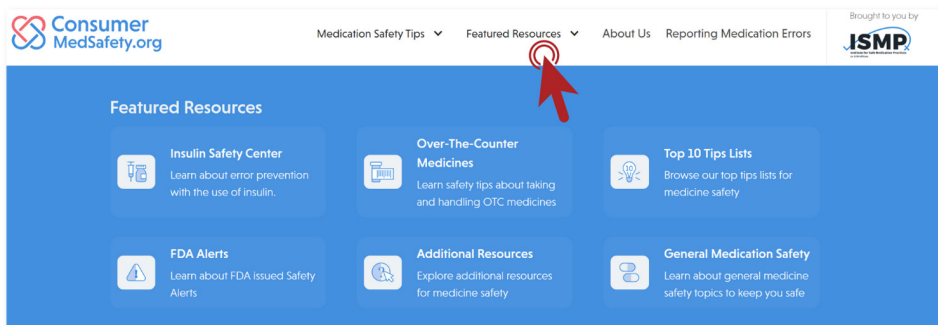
Consumer MedSafety.org

Medication Safety Tips
Featured Resources
About Us
Reporting Medication Errors

Brought to you by
ISMP
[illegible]

Featured Resources

Insulin Safety Center
Learn about error prevention with the use of insulin.

Over-The-Counter Medicines
Learn safety tips about taking and handling OTC medicines

Top 10 Tips Lists
Browse our top tips lists for medicine safety

FDA Alerts
Learn about FDA issued Safety Alerts

Additional Resources
Explore additional resources for medicine safety

General Medication Safety
Learn about general medicine safety topics to keep you safe